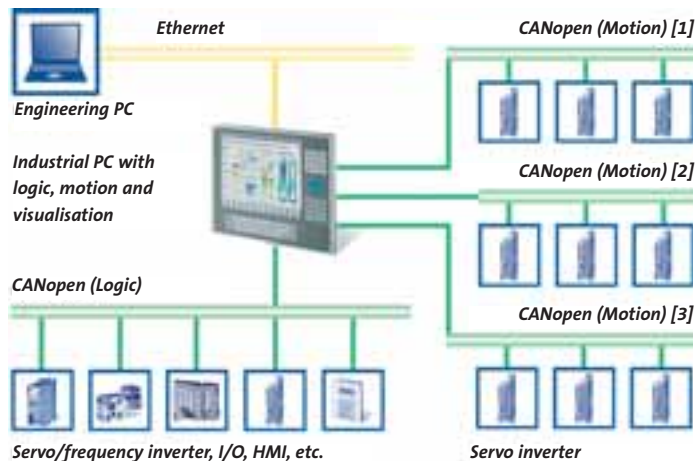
Ethernet

CANopen (Motion) [1]

Engineering PC

Industrial PC with logic, motion and visualisation

CANopen (Motion) [2]

CANopen (Logic)

CANopen (Motion) [3]

Servo/frequency inverter, I/O, HMI, etc.

Servo inverter